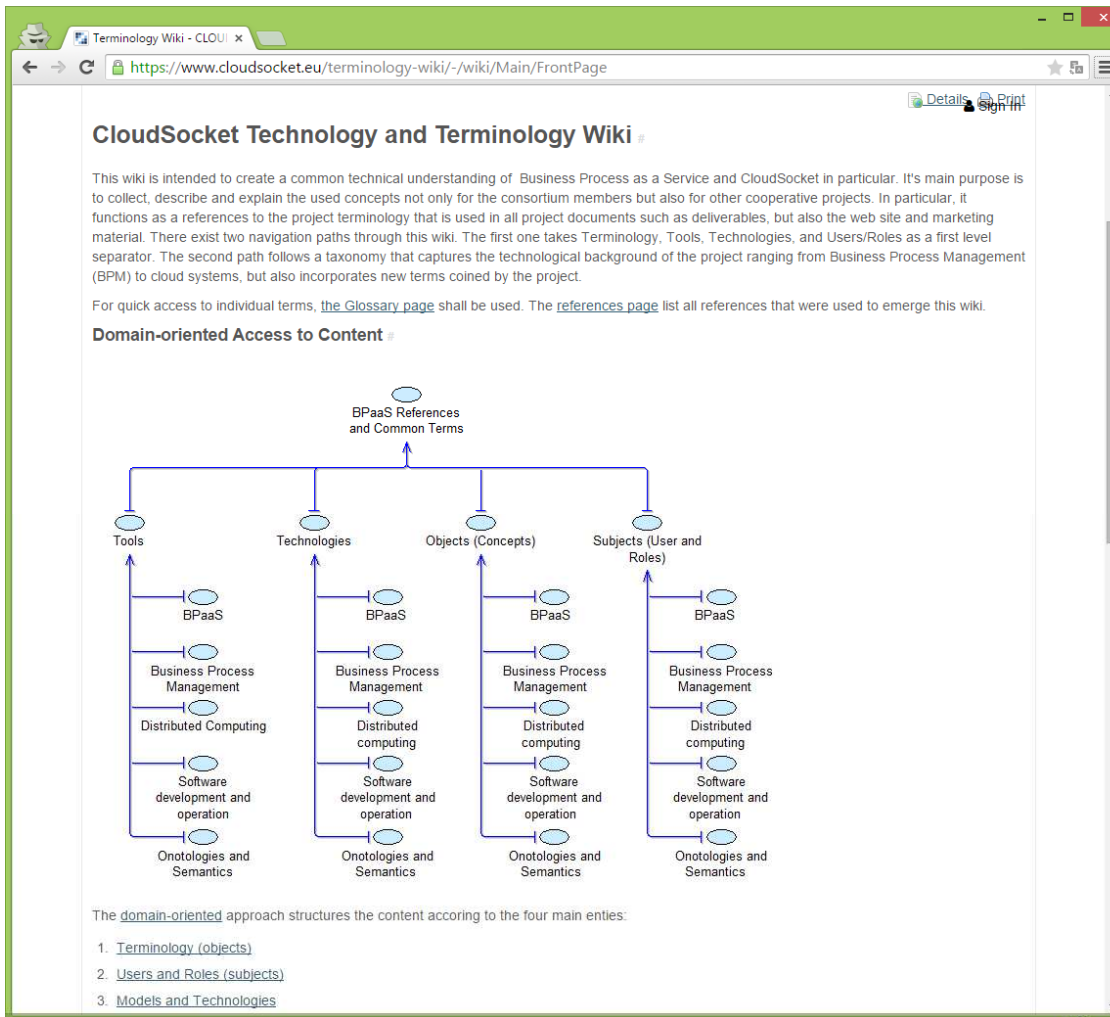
Terminology Wiki - CLOU ×

https://www.cloudsocket.eu/terminology-wiki/-/wiki/Main/FrontPage

Details Print Sign In

CloudSocket Technology and Terminology Wiki

This wiki is intended to create a common technical understanding of Business Process as a Service and CloudSocket in particular. It's main purpose is to collect, describe and explain the used concepts not only for the consortium members but also for other cooperative projects. In particular, it functions as a references to the project terminology that is used in all project documents such as deliverables, but also the web site and marketing material. There exist two navigation paths through this wiki. The first one takes Terminology, Tools, Technologies, and Users/Roles as a first level separator. The second path follows a taxonomy that captures the technological background of the project ranging from Business Process Management (BPM) to cloud systems, but also incorporates new terms coined by the project.

For quick access to individual terms, the Glossary page shall be used. The references page list all references that were used to emerge this wiki.

Domain-oriented Access to Content

BPaaS References and Common Terms

Tools

BPaaS

Business Process Management

Distributed Computing

Software development and operation

Onotologies and Semantics

Technologies

BPaaS

Business Process Management

Distributed computing

Software development and operation

Onotologies and Semantics

Objects (Concepts)

BPaaS

Business Process Management

Distributed computing

Software development and operation

Onotologies and Semantics

Subjects (User and Roles)

BPaaS

Business Process Management

Distributed computing

Software development and operation

Onotologies and Semantics

The domain-oriented approach structures the content accoring to the four main enties:

1. Terminology (objects)
2. Users and Roles (subjects)
3. Models and Technologies